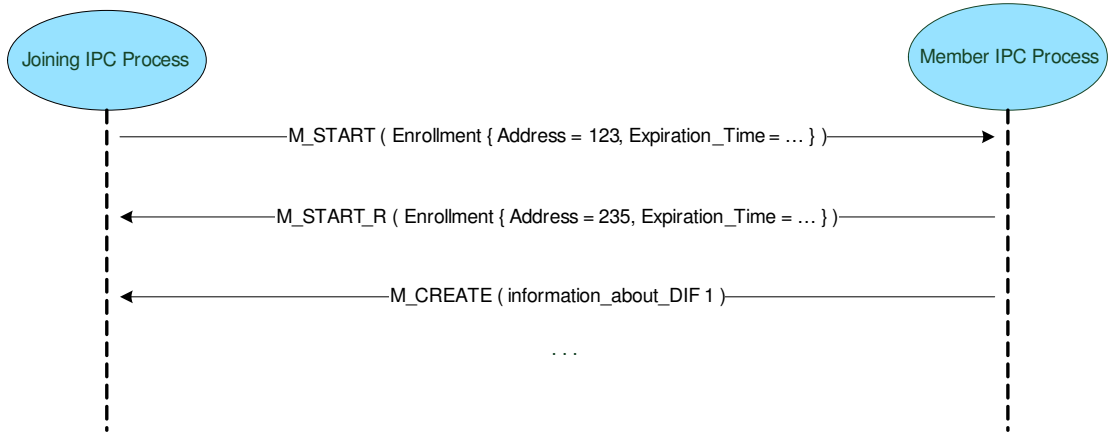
Joining IPC Process

Member IPC Process

M_START ( Enrollment { Address = 123, Expiration_Time = … } )

M_START_R ( Enrollment { Address = 235, Expiration_Time = … } )

M_CREATE ( information_about_DIF 1 )

. . .